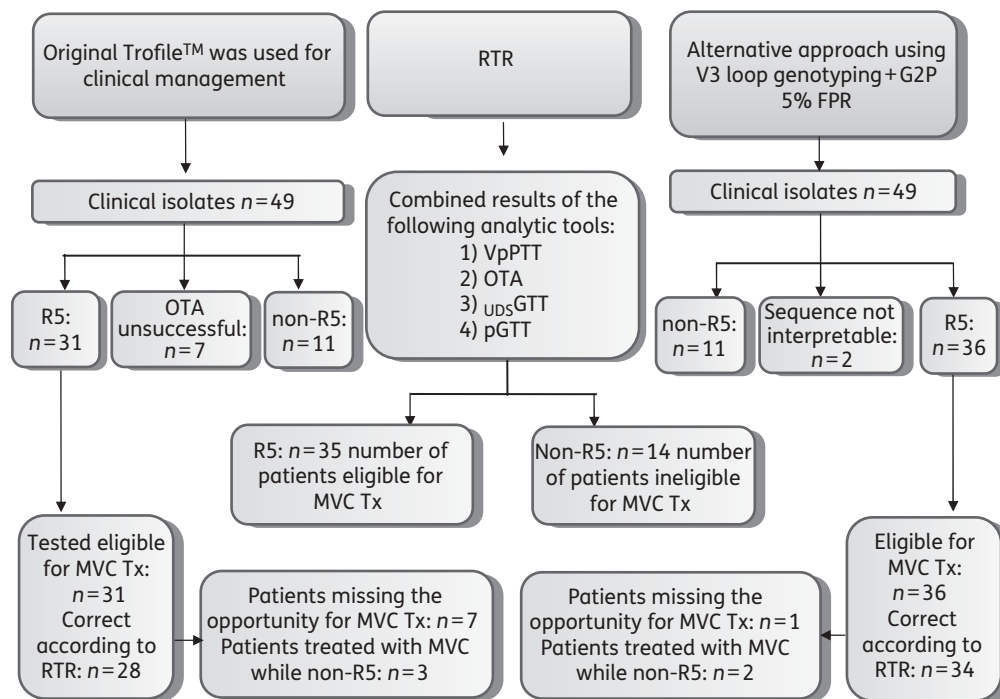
Original Trofile$^{TM}$ was used for clinical management

RTR

Alternative approach using V3 loop genotyping + G2P 5% FPR

Clinical isolates $n = 49$

Combined results of the following analytic tools:
1) VpPTT
2) OTA
3) $_{UDS}$GTT
4) pGTT

Clinical isolates $n = 49$

R5: $n = 31$

OTA unsuccessful: $n = 7$

non-R5: $n = 11$

non-R5: $n = 11$

Sequence not interpretable: $n = 2$

R5: $n = 36$

R5: $n = 35$ number of patients eligible for MVC Tx

Non-R5: $n = 14$ number of patients ineligible for MVC Tx

Tested eligible for MVC Tx: $n = 31$ Correct according to RTR: $n = 28$

Patients missing the opportunity for MVC Tx: $n = 7$
Patients treated with MVC while non-R5: $n = 3$

Patients missing the opportunity for MVC Tx: $n = 1$
Patients treated with MVC while non-R5: $n = 2$

Eligible for MVC Tx: $n = 36$ Correct according to RTR: $n = 34$